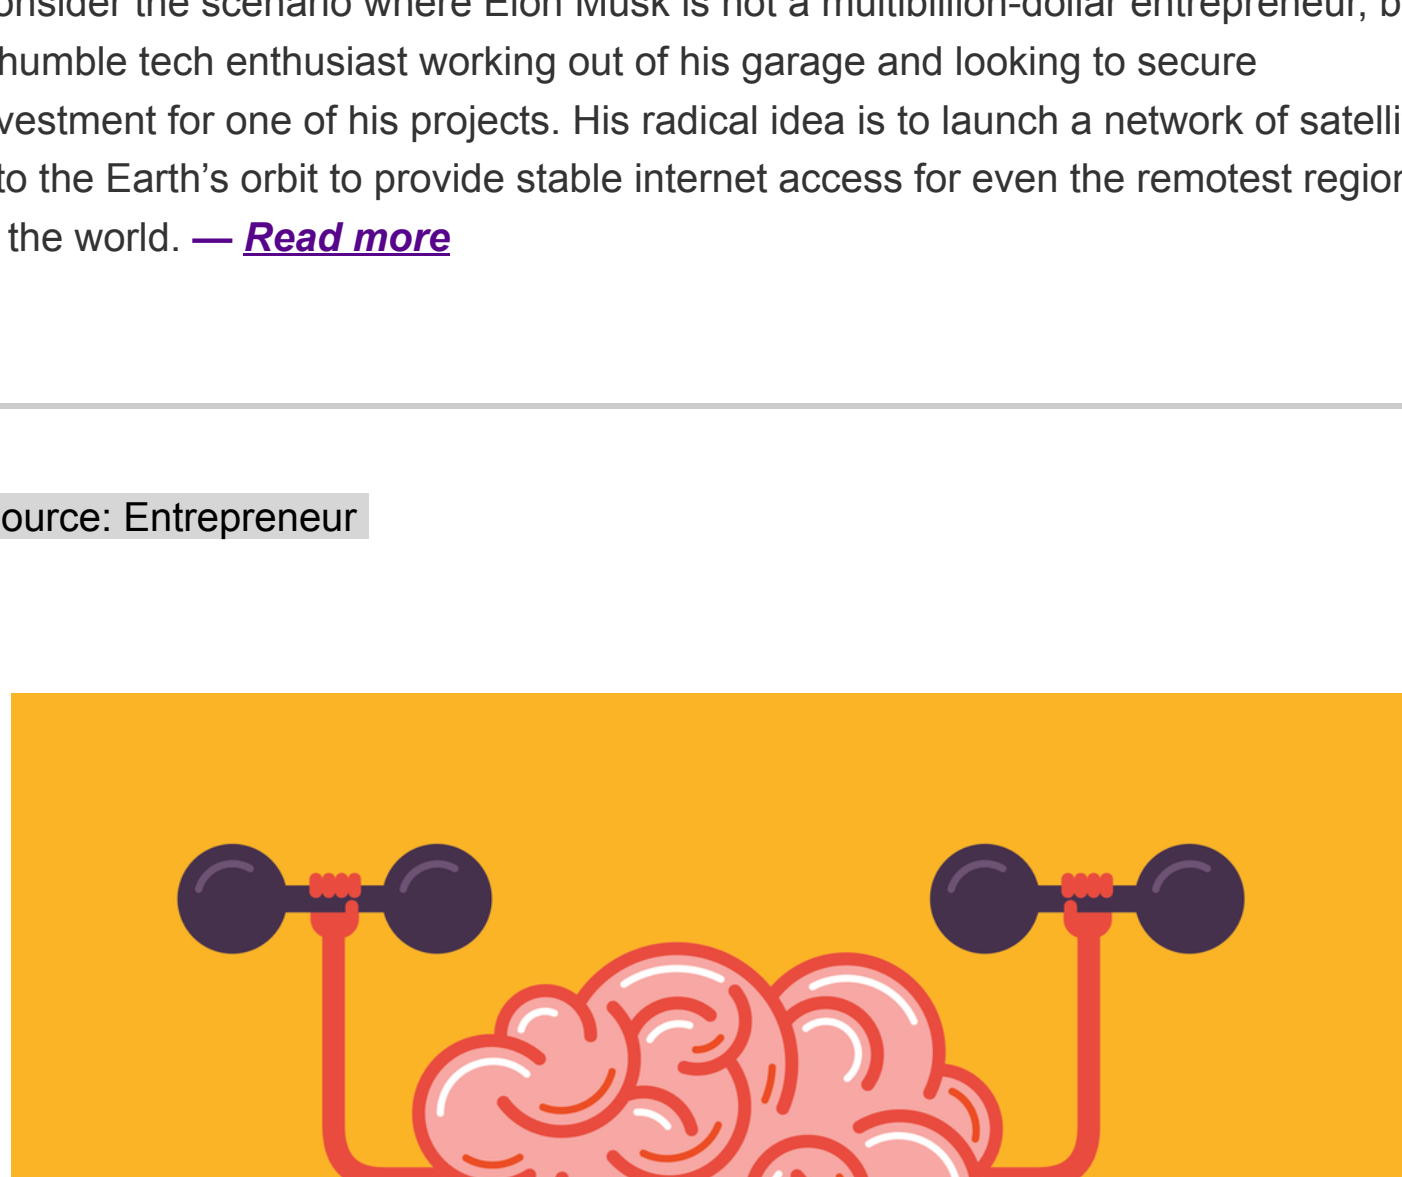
onsider the scenario where Elon Musk is not a multibillion-dollar entrepreneur, b humble tech enthusiast working out of his garage and looking to secure vestment for one of his projects. His radical idea is to launch a network of satelli to the Earth's orbit to provide stable internet access for even the remotest regior the world. — Read more

ource: Entrepreneur